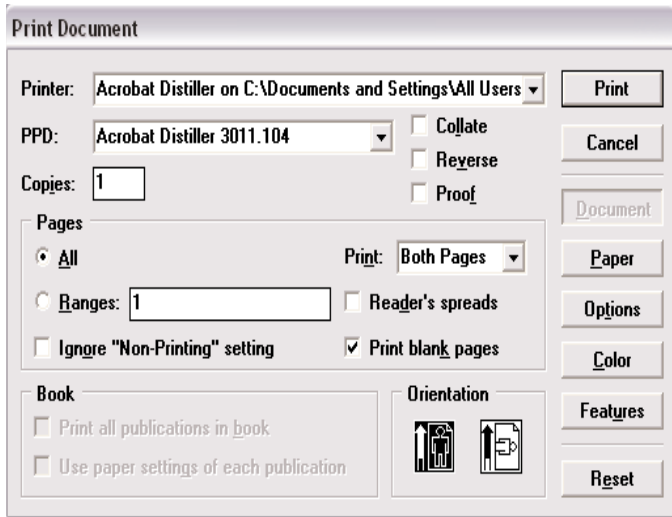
Print Document

Printer: Acrobat Distiller on C:\Documents and Settings\All Users

PPD: Acrobat Distiller 3011.104

Collate

Reverse

Proof

Copies: 1

Pages

All

Print: Both Pages

Ranges: 1

Reader's spreads

Ignore "Non-Printing" setting

Print blank pages

Book

Print all publications in book

Use paper settings of each publication

Orientation

Print

Cancel

Document

Paper

Options

Color

Features

Reset